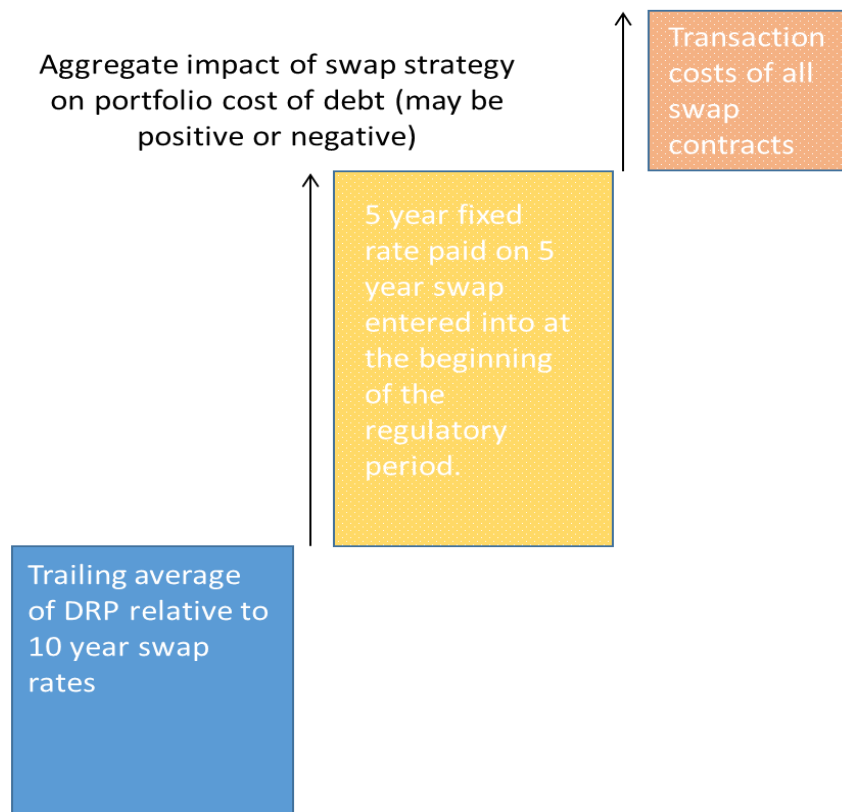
Aggregate impact of swap strategy on portfolio cost of debt (may be positive or negative)

Transaction costs of all swap contracts

5 year fixed rate paid on 5 year swap entered into at the beginning of the regulatory period.

Trailing average of DRP relative to 10 year swap rates